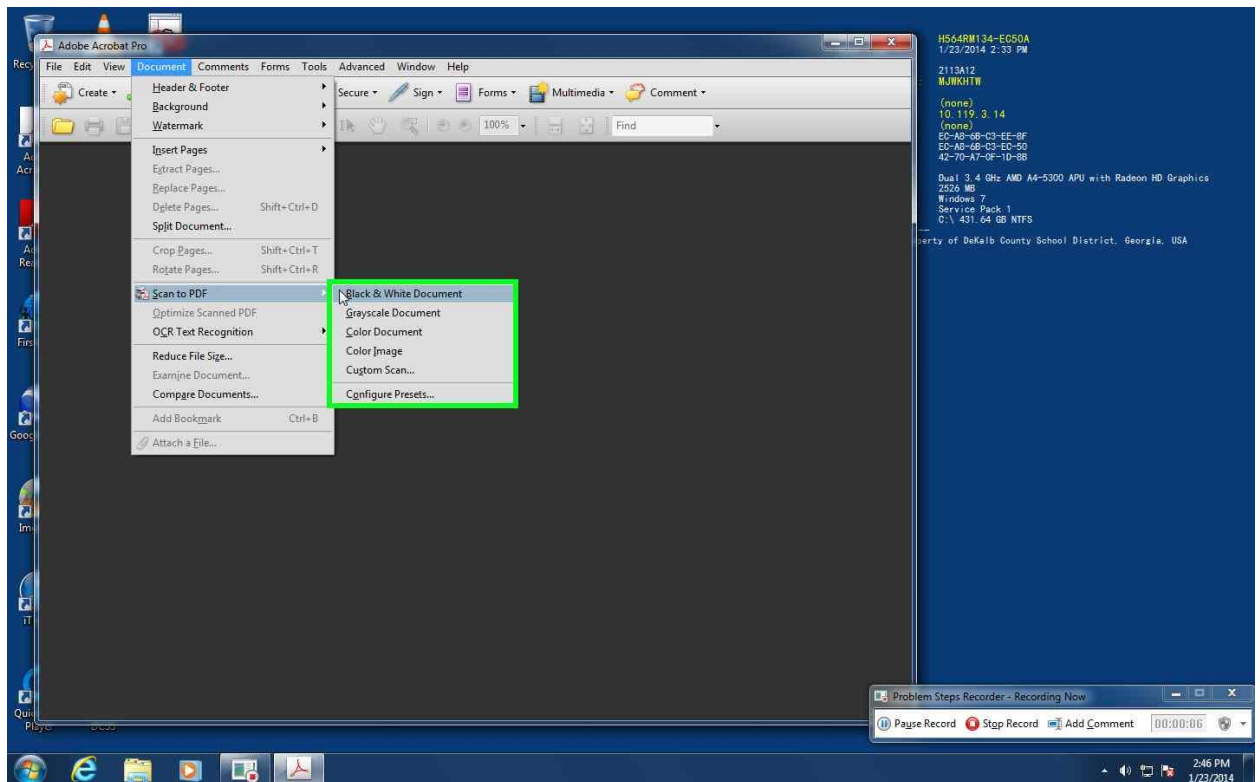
Rec
Adobe Acrobat Pro
File Edit View Document Comments Forms Tools Advanced Window Help
Create
Secure Sign Forms Multimedia Comment
100% Find
Header & Footer
Background
Watermark
Insert Pages
Extract Pages...
Replace Pages...
Delete Pages... Shift+Ctrl+D
Split Document...
Crop Pages... Shift+Ctrl+T
Rotate Pages... Shift+Ctrl+R
Scan to PDF
Optimize Scanned PDF
OCR Text Recognition
Reduce File Size...
Examine Document...
Compare Documents...
Add Bookmark Ctrl+B
Attach a File...
Black & White Document
Grayscale Document
Color Document
Color Image
Custom Scan...
Configure Presets...
H564RM134-EC50A
1/23/2014 2:33 PM
2113A12
MJWKHTW
(none)
10.119.3.14
(none)
EC-A8-6B-C3-EE-8F
EC-A8-6B-C3-EC-50
42-70-A7-0F-1D-8B
Dual 3.4 GHz AMD A4-5300 APU with Radeon HD Graphics
2526 MB
Windows 7
Service Pack 1
C:\ 431.64 GB NTFS
perty of DeKalb County School District, Georgia, USA
Problem Steps Recorder - Recording Now
Pause Record Stop Record Add Comment 00:00:06
2:46 PM
1/23/2014